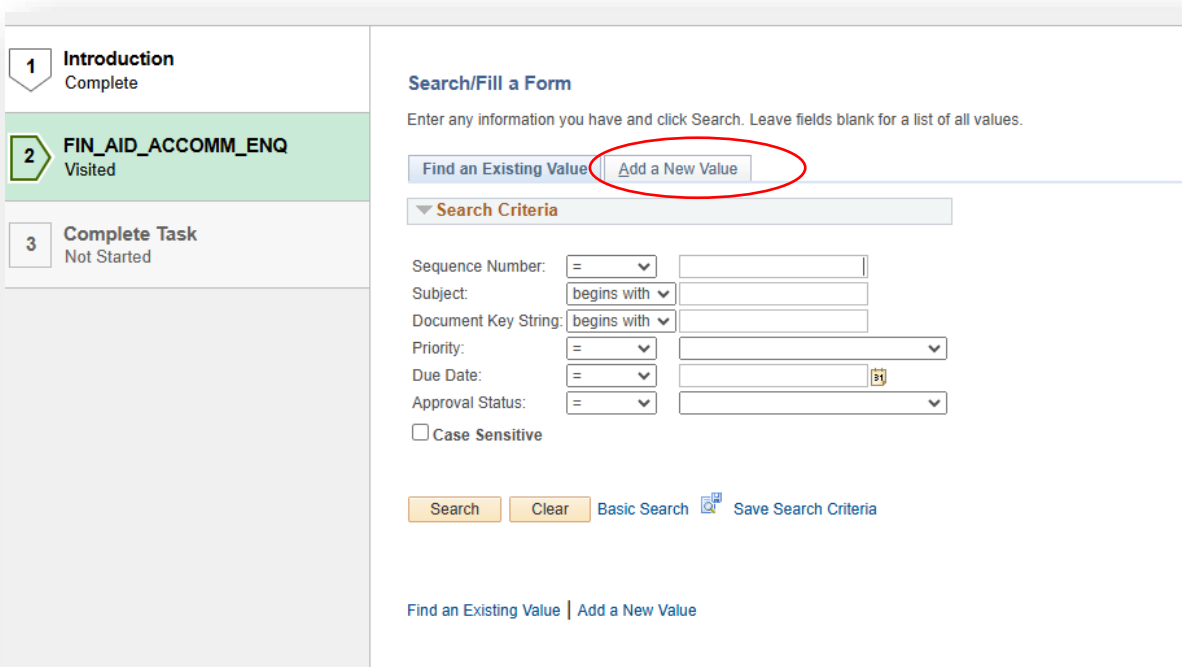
1 Introduction
Complete

2 FIN_AID_ACCOMM_ENQ
Visited

3 Complete Task
Not Started

Search/Fill a Form

Enter any information you have and click Search. Leave fields blank for a list of all values.

Find an Existing Value | Add a New Value

Search Criteria

Sequence Number: =
Subject: begins with
Document Key String: begins with
Priority: =
Due Date: =
Approval Status: =

Case Sensitive

Search Clear Basic Search Save Search Criteria

Find an Existing Value | Add a New Value